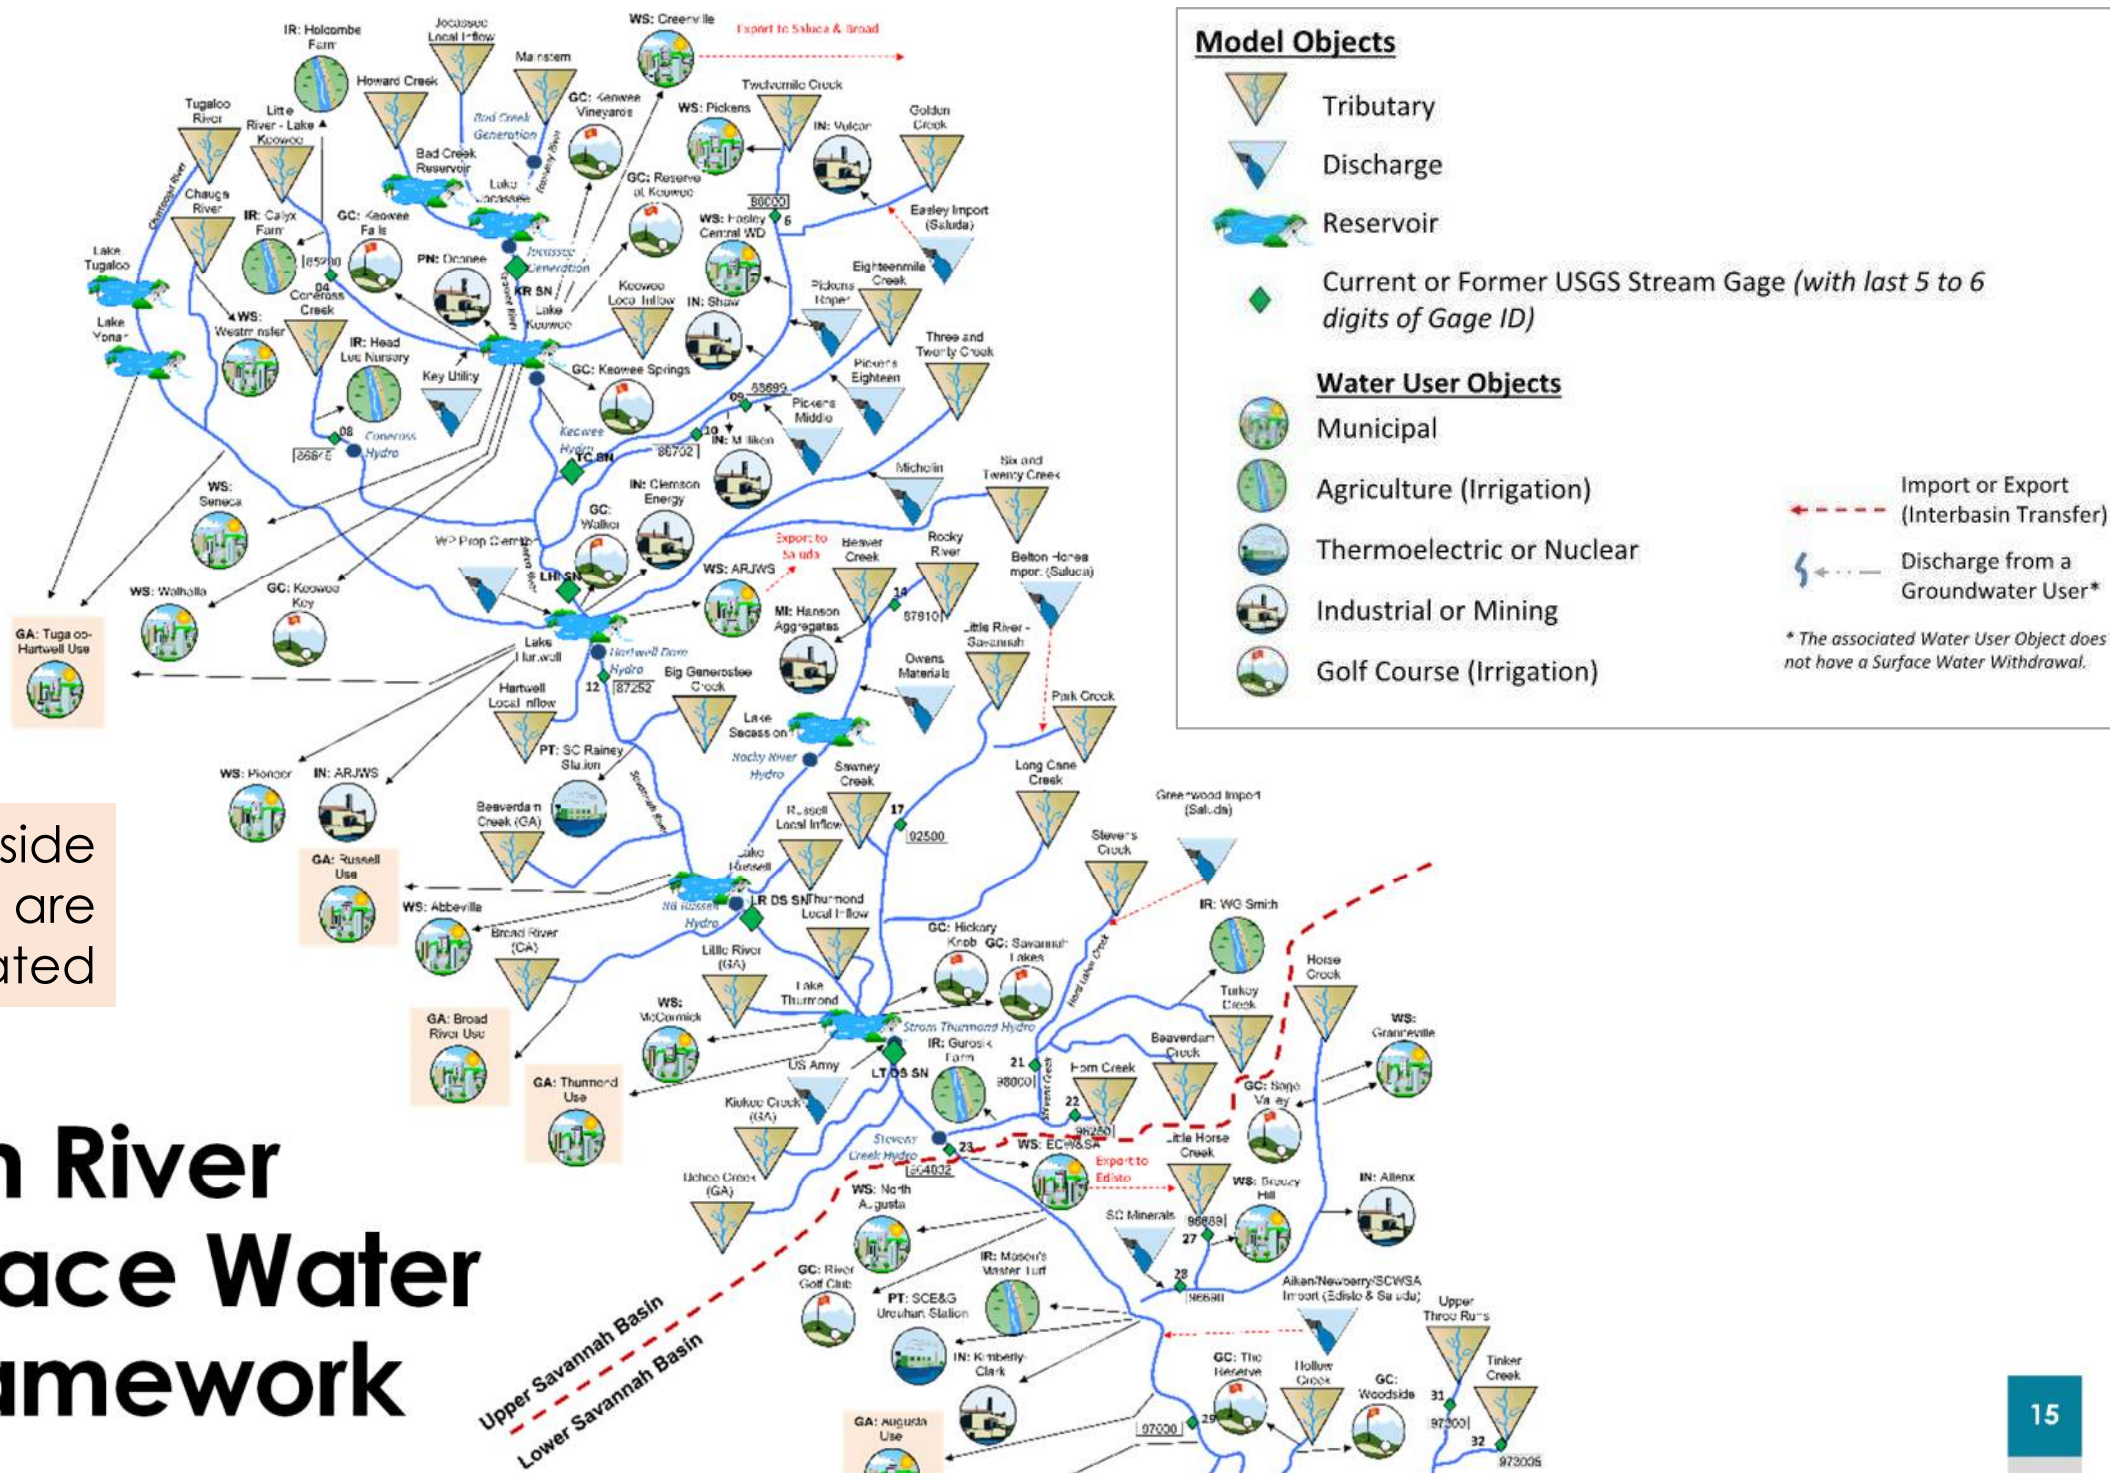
Model Objects
Tributary
Discharge
Reservoir
Current or Former USGS Stream Gage (with last 5 to 6 digits of Gage ID)
Water User Objects
Municipal
Agriculture (Irrigation)
Thermoelectric or Nuclear
Industrial or Mining
Golf Course (Irrigation)
Import or Export (Interbasin Transfer)
Discharge from a Groundwater User*
* The associated Water User Object does not have a Surface Water Withdrawal.

side are ated

n River ace Water amework

IR: Holcombe Farm
Jocassee Local Inflow
WS: Greenville
Export to Saluda & Broad
Mainstem
Howard Creek
Tugaloo River
Little River - Lake Keowee
Bad Creek Generation
GC: Keowee Vineyards
WS: Pickens
Twelvemile Creek
IN: Vulcan
Golden Creek
Bad Creek Reservoir
Lake Jocassee
GC: Reserve at Keowee
Chauga River
IR: Calyx Farm
GC: Keowee Falls
86000
WS: Easley Central WD
6
Easley Import (Saluda)
Lake Tugaloo
85900
PN: Oconee
Jocassee Generation
Keowee Local Inflow
IN: Shaw
Eighteenmile Creek
Pickens Upper
04 Coneross Creek
KR SN
Lake Keowee
WS: Westminster
Lake Yonah
IR: Head Lee Nursery
Key Utility
GC: Keowee Springs
Three and Twenty Creek
Pickens Eighteen
08 Coneross Hydro
86675
Keowee Hydro
TC SN
09 85699
Pickens Middle
10 86702
IN: Milliken
IN: Clemson Energy
Michelin
Six and Twenty Creek
WS: Seneca
GC: Walker
WP Prop Gems
Export to Saluda
Beaver Creek
Rocky River
Belton-Honea Import (Saluda)
LH SN
WS: ARJWS
14 87910
WS: Walhalla
GC: Keowee Key
GA: Tugaloo-Hartwell Use
Lake Hartwell
Hartwell Dam Hydro
12 87252
MI: Hanson Aggregates
Little River - Savannah
Owens Materials
Big Generostee Creek
Park Creek
Hartwell Local Inflow
Lake Secession
Rocky River Hydro
PT: SC Rainey Station
WS: Pioneer
IN: ARJWS
Sawney Creek
Long Cane Creek
Beaverdam Creek (GA)
Russell Local Inflow
17 92500
Greenwood Import (Saluda)
GA: Russell Use
Lake Russell
Stevens Creek
WS: Abbeville
RB Russell Hydro
LR DS SN
Thurmond Local Inflow
IR: WG Smith
Broad River (GA)
GC: Hickory Knob
GC: Savannah Lakes
Little River (GA)
Horse Creek
Lake Thurmond
Turkey Creek
GA: Broad River Use
WS: McCormick
Strom Thurmond Hydro
WS: Graniteville
IR: Gurosik Farm
Beaverdam Creek
GA: Thurmond Use
US Army
LT DS SN
21 96000
Horn Creek
GC: Sage Valley
Kiokee Creek (GA)
22 96250
Little Horse Creek
Stevens Creek Hydro
23 EC4032
WS: EC W&SA
Export to Edisto
Uchee Creek (GA)
WS: North Augusta
WS: Breezy Hill
IN: Allenx
SC Minerals
96889
27
IR: Mason's Master Turf
28 96680
GC: River Golf Club
PT: SCE&G Urquhart Station
Aiken/Newberry/SCWSA Import (Edisto & Saluda)
Upper Three Runs
Tinker Creek
IN: Kimberly-Clark
GC: The Reserve
Hollow Creek
GC: Woodside
31 97300
GA: Augusta Use
97030
29
32 973005
Upper Savannah Basin
Lower Savannah Basin
15